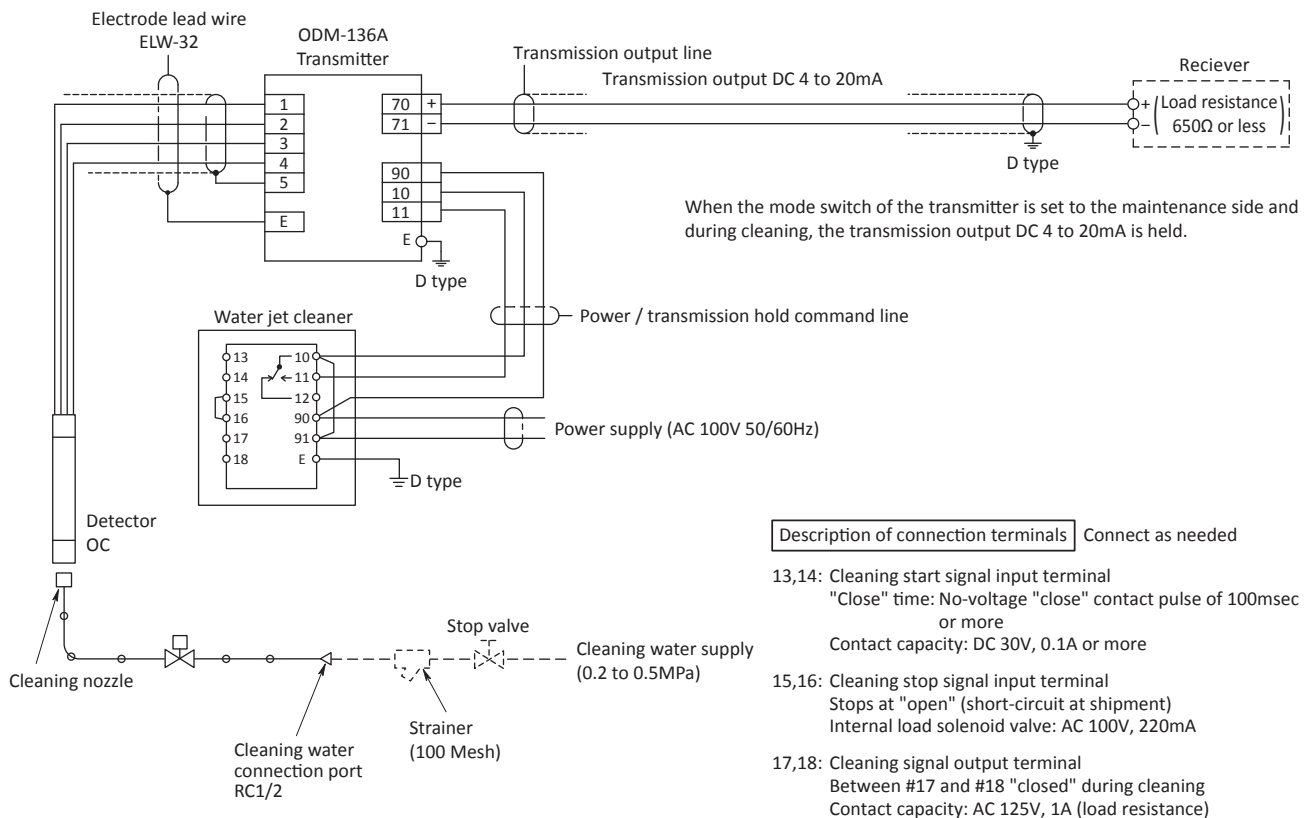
Electrode lead wire
ELW-32

ODM-136A
Transmitter

1
2
3
4
5
E

70 +
71 −

90
10
11
E

D type

Transmission output line
Transmission output DC 4 to 20mA

Reciever
+ Load resistance
− 650Ω or less

D type

When the mode switch of the transmitter is set to the maintenance side and during cleaning, the transmission output DC 4 to 20mA is held.

Power / transmission hold command line

Water jet cleaner
13
14
15
16
17
18
10
11
12
90
91
E

Power supply (AC 100V 50/60Hz)

D type

Detector
OC

Description of connection terminals Connect as needed

13,14: Cleaning start signal input terminal
"Close" time: No-voltage "close" contact pulse of 100msec or more
Contact capacity: DC 30V, 0.1A or more

15,16: Cleaning stop signal input terminal
Stops at "open" (short-circuit at shipment)
Internal load solenoid valve: AC 100V, 220mA

17,18: Cleaning signal output terminal
Between #17 and #18 "closed" during cleaning
Contact capacity: AC 125V, 1A (load resistance)

Cleaning nozzle

Stop valve

Cleaning water supply
(0.2 to 0.5MPa)

Strainer
(100 Mesh)

Cleaning water connection port
RC1/2